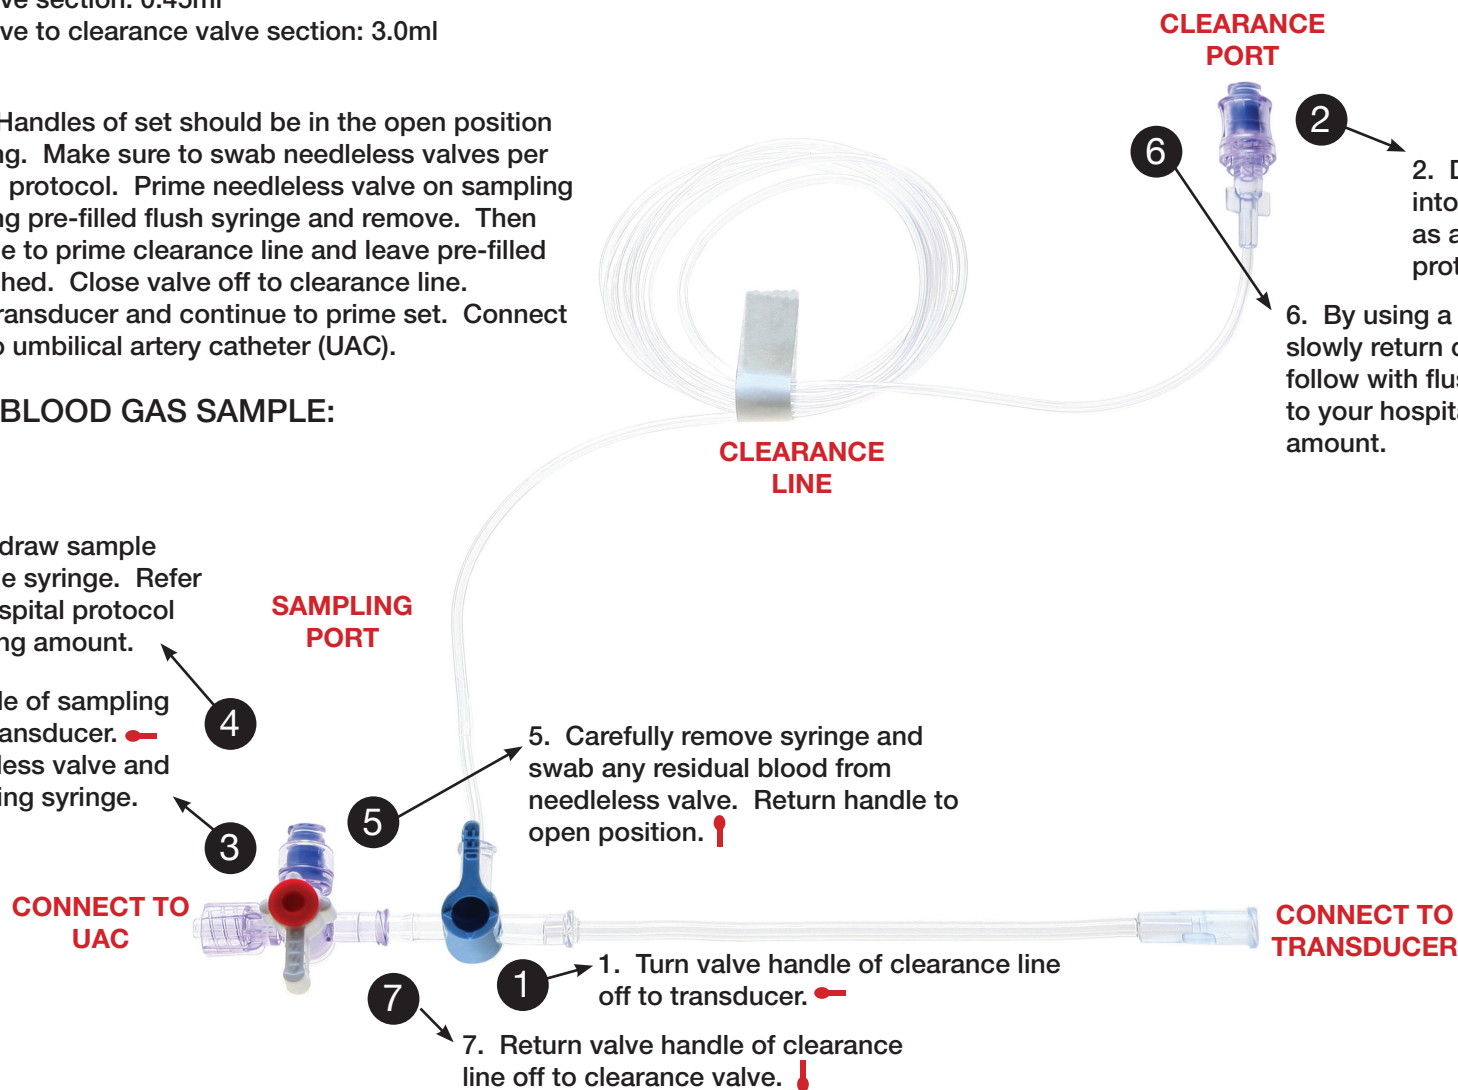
ve section: 0.45ml
ve to clearance valve section: 3.0ml

Handles of set should be in the open position ng. Make sure to swab needleless valves per protocol. Prime needleless valve on sampling ng pre-filled flush syringe and remove. Then e to prime clearance line and leave pre-filled hed. Close valve off to clearance line. ransducer and continue to prime set. Connect o umbilical artery catheter (UAC).

BLOOD GAS SAMPLE:

CLEARANCE PORT

2

2. D into as a prot

6

6. By using a slowly return c follow with flus to your hospita amount.

CLEARANCE LINE

draw sample e syringe. Refer spital protocol ng amount.

SAMPLING PORT

4

le of sampling ansducer.

less valve and ing syringe.

3

5

5. Carefully remove syringe and swab any residual blood from needleless valve. Return handle to open position.

CONNECT TO UAC

CONNECT TO TRANSDUCER

1

1. Turn valve handle of clearance line off to transducer.

7

7. Return valve handle of clearance line off to clearance valve.